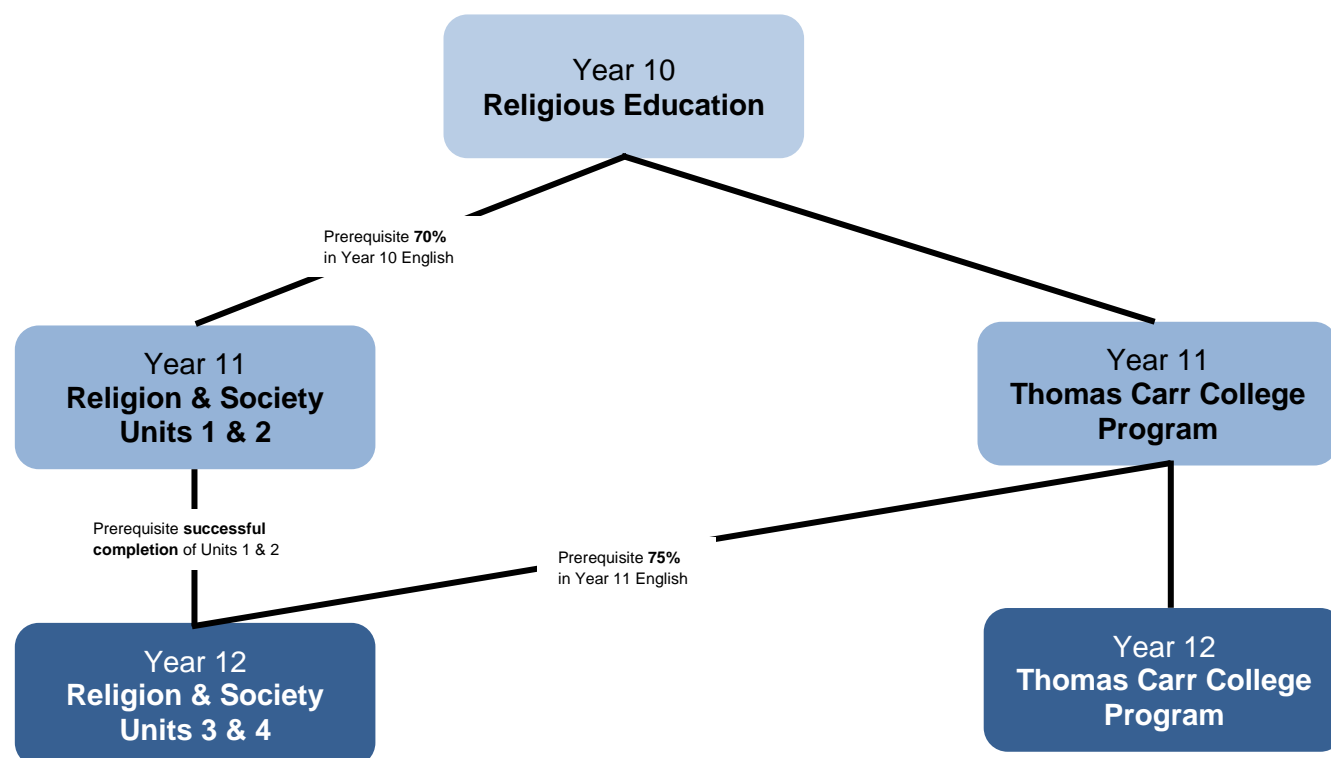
Year 10
**Religious Education**

Prerequisite **70%** in Year 10 English

Year 11
**Religion & Society Units 1 & 2**

Year 11
**Thomas Carr College Program**

Prerequisite **successful completion** of Units 1 & 2

Prerequisite **75%** in Year 11 English

Year 12
**Religion & Society Units 3 & 4**

Year 12
**Thomas Carr College Program**